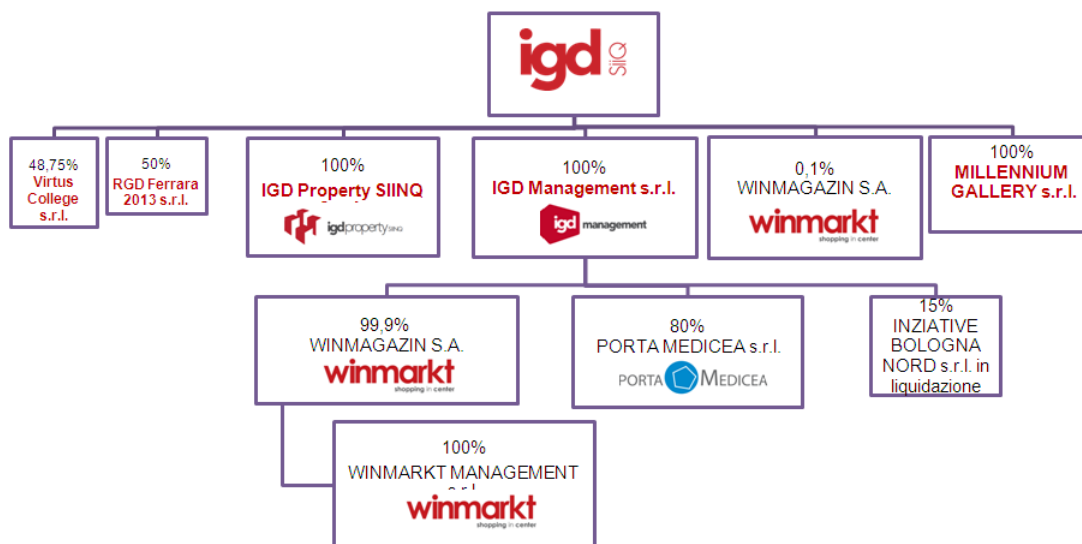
igd SIIQ

48,75%
Virtus College s.r.l.

50%
RGD Ferrara 2013 s.r.l.

100%
IGD Property SIINQ
igdproperty SIINQ

100%
IGD Management s.r.l.
igd management

0,1%
WINMAGAZIN S.A.
winmarkt
shopping in center

100%
MILLENNIUM GALLERY s.r.l.

99,9%
WINMAGAZIN S.A.
winmarkt
shopping in center

80%
PORTA MEDICEA s.r.l.
PORTA MEDICEA

15%
INZIATIVE BOLOGNA NORD s.r.l. in liquidazione

100%
WINMARKT MANAGEMENT s.r.l.
winmarkt
shopping in center